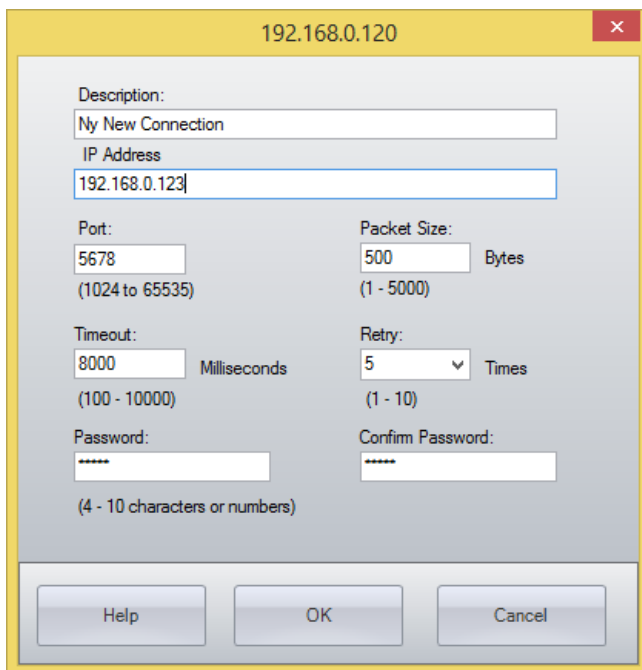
192.168.0.120

Description:

Ny New Connection

IP Address

192.168.0.123

Port:

5678

(1024 to 65535)

Packet Size:

500

Bytes

(1 - 5000)

Timeout:

8000

Milliseconds

(100 - 10000)

Retry:

5

Times

(1 - 10)

Password:

******

Confirm Password:

******

(4 - 10 characters or numbers)

Help

OK

Cancel